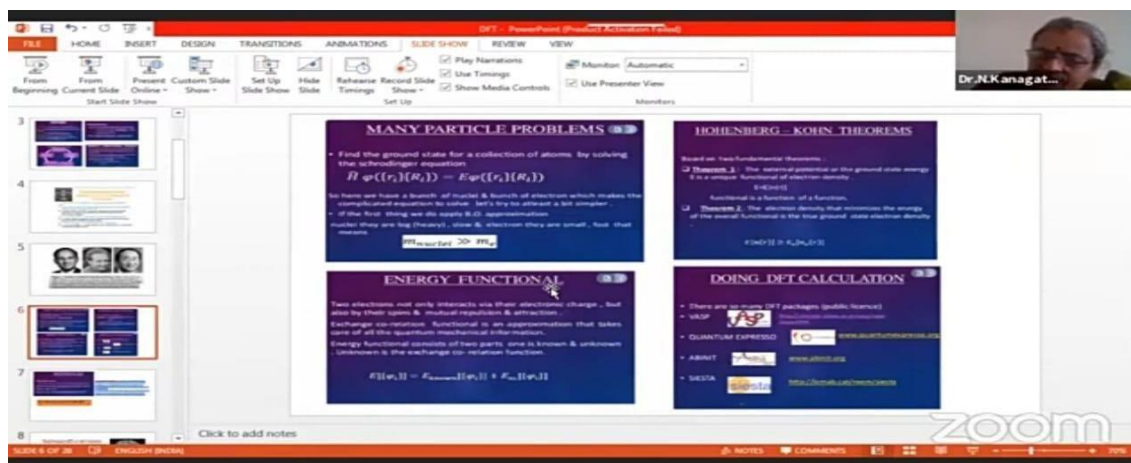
DFT - PowerPoint (Product Activation Failed)

FILE HOME INSERT DESIGN TRANSITIONS ANIMATIONS SLIDE SHOW REVIEW VIEW

From Beginning From Current Slide Present Online Custom Slide Show
Start Slide Show
Set Up Slide Show Hide Slide Rehearse Timings Record Slide Show
Play Narrations
Use Timings
Show Media Controls
Set Up
Monitor: Automatic
Use Presenter View
Monitors

Dr.N.Kanagat...

3
4
5
6
7
8

MANY PARTICLE PROBLEMS

• Find the ground state for a collection of atoms by solving the schrodinger equation

$\hat{H}\,\varphi(\{r_i\}\{R_I\}) = E\varphi(\{r_i\}\{R_I\})$

So here we have a bunch of nuclei & bunch of electron which makes the complicated equation to solve . let's try to atleast a bit simpler .

• If the first thing we do apply B.O. approximation

nuclei they are big (heavy) , slow & electron they are small , fast that means

$m_{nuclei} \gg m_e$

HOHENBERG – KOHN THEOREMS

Based on two fundamental theorems :

❑ Theorem 1 : The external potential or the ground state energy E is a unique functional of electron density.

E=E[n(r)]

functional is a function of a function.

❑ Theorem 2 : The electron density that minimizes the energy of the overall functional is the true ground state electron density.

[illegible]

ENERGY FUNCTIONAL

Two electrons not only interacts via their electronic charge , but also by their spins & mutual repulsion & attraction .

Exchange co-relation functional is an approximation that takes care of all the quantum mechanical information.

Energy functional consists of two parts one is known & unknown . Unknown is the exchange co-relation function.

$E[\{\psi_i\}] = E_{known}[\{\psi_i\}] + E_{xc}[\{\psi_i\}]$

DOING DFT CALCULATION

• There are so many DFT packages (public licence)
• VASP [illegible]
• QUANTUM EXPRESSO www.quantumespresso.org
• ABINIT www.abinit.org
• SIESTA http://icmab.cat/leem/siesta

Click to add notes

SLIDE 6 OF 38 ENGLISH (INDIA) NOTES COMMENTS 70%

zoom